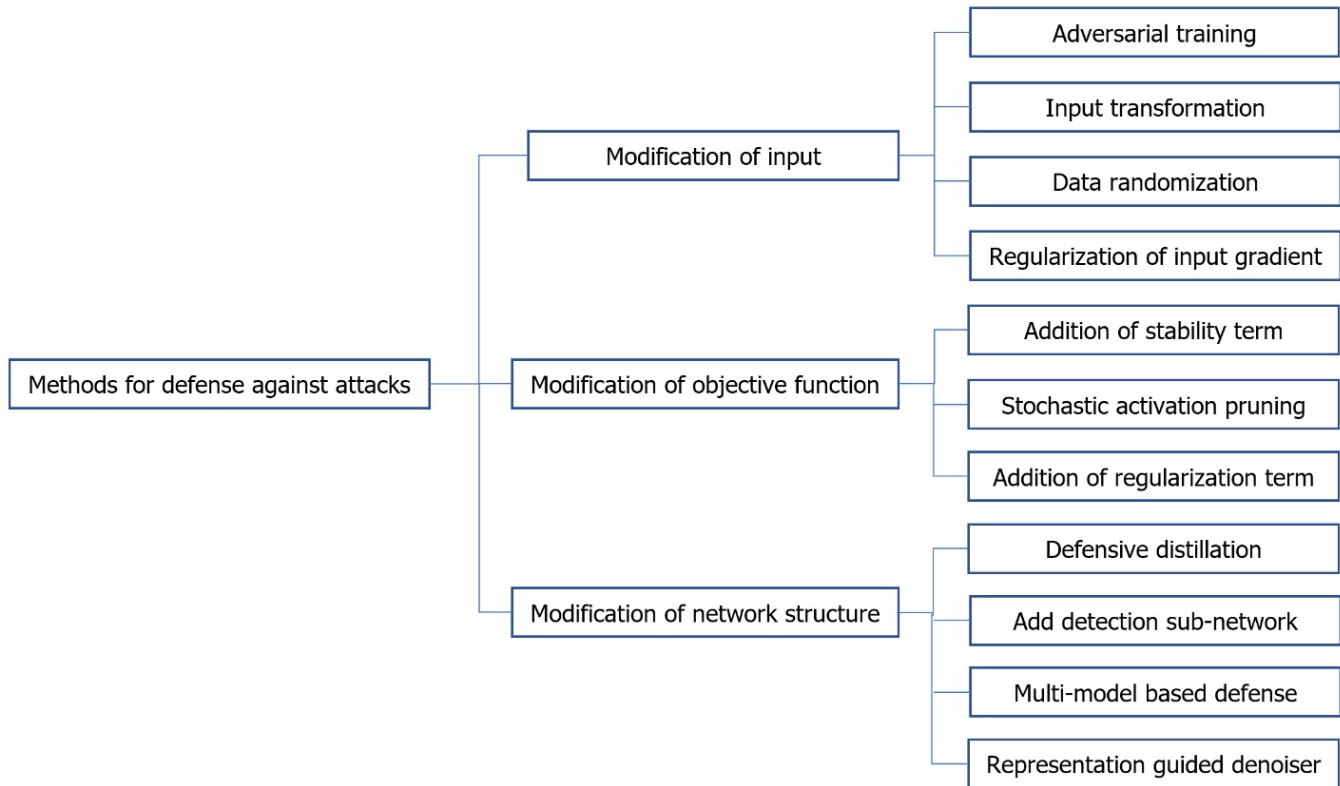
Methods for defense against attacks

Modification of input

Adversarial training

Input transformation

Data randomization

Regularization of input gradient

Modification of objective function

Addition of stability term

Stochastic activation pruning

Addition of regularization term

Modification of network structure

Defensive distillation

Add detection sub-network

Multi-model based defense

Representation guided denoiser